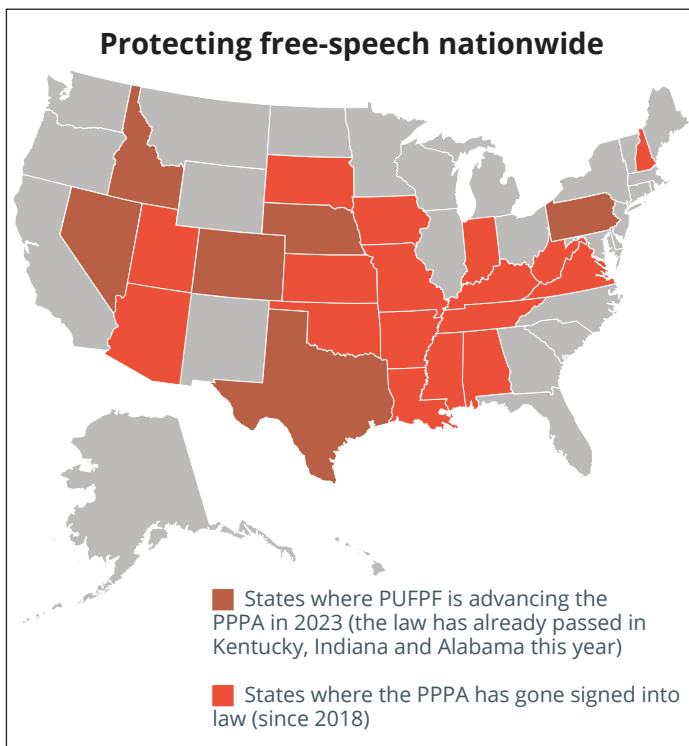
Protecting free-speech nationwide

States where PUFPF is advancing the PPPA in 2023 (the law has already passed in Kentucky, Indiana and Alabama this year)

States where the PPPA has gone signed into law (since 2018)